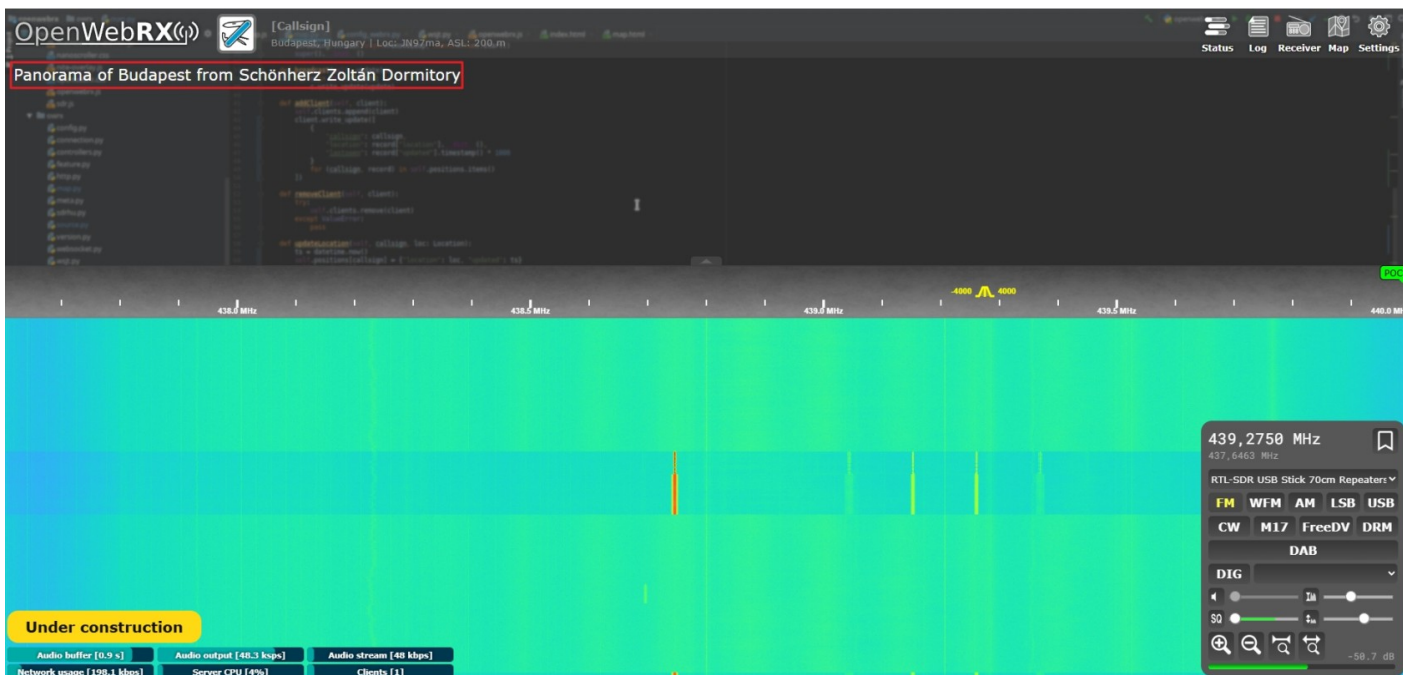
OpenWebRX

[Callsign]
Budapest, Hungary | Loc: JN97ma, ASL: 200 m

Status Log Receiver Map Settings

Panorama of Budapest from Schönherz Zoltán Dormitory

POC

-4000 4000

438.0 MHz 438.5 MHz 439.0 MHz 439.5 MHz 440.0 MHz

439,2750 MHz
437,6463 MHz

RTL-SDR USB Stick 70cm Repeaters

FM WFM AM LSB USB
CW M17 FreeDV DRM
DAB
DIG

SQ

-50.7 dB

Under construction

Audio buffer [0.9 s] Audio output [48.3 ksps] Audio stream [48 kbps]
Network usage [198.1 kbps] Server CPU [4%] Clients [1]